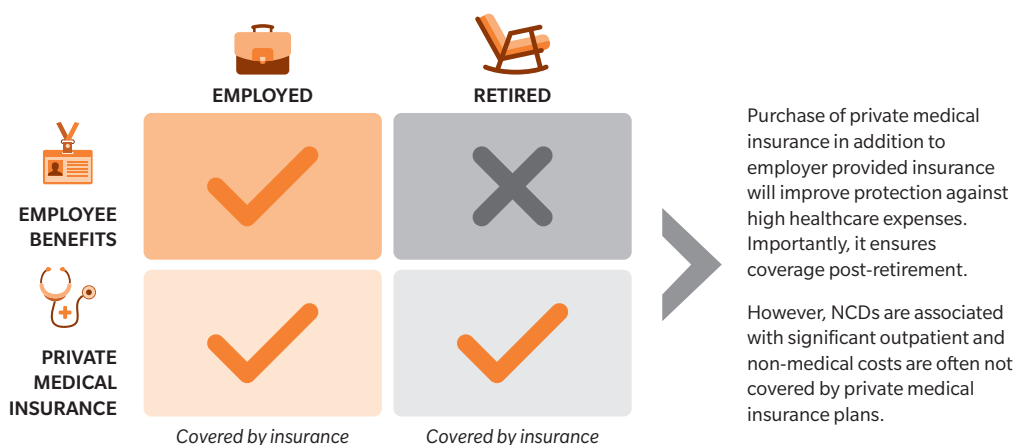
EMPLOYED

RETIRED

EMPLOYEE BENEFITS

PRIVATE MEDICAL INSURANCE

Covered by insurance

Covered by insurance

Purchase of private medical insurance in addition to employer provided insurance will improve protection against high healthcare expenses. Importantly, it ensures coverage post-retirement.

However, NCDs are associated with significant outpatient and non-medical costs are often not covered by private medical insurance plans.